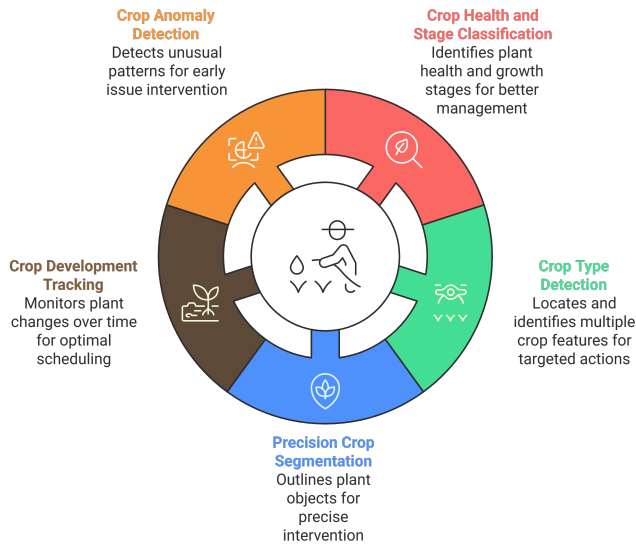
Crop Anomaly Detection
Detects unusual patterns for early issue intervention

Crop Health and Stage Classification
Identifies plant health and growth stages for better management

Crop Development Tracking
Monitors plant changes over time for optimal scheduling

Crop Type Detection
Locates and identifies multiple crop features for targeted actions

Precision Crop Segmentation
Outlines plant objects for precise intervention